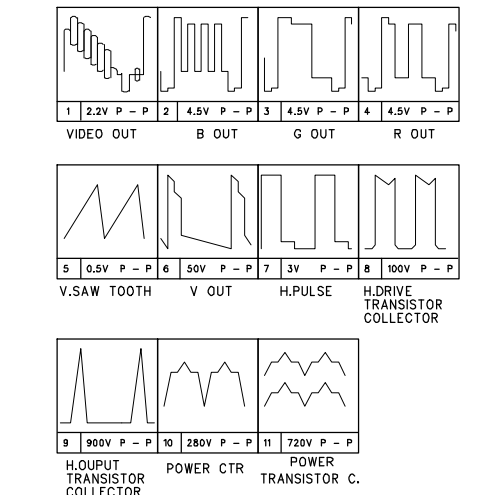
| 1 | 2.2V P – P | 2 | 4.5V P – P | 3 | 4.5V P – P | 4 | 4.5V P – P |
|---|---|---|---|---|---|---|---|

VIDEO OUT B OUT G OUT R OUT

| 5 | 0.5V P – P | 6 | 50V P – P | 7 | 3V P – P | 8 | 100V P – P |
|---|---|---|---|---|---|---|---|

V.SAW TOOTH V OUT H.PULSE H.DRIVE TRANSISTOR COLLECTOR

| 9 | 900V P – P | 10 | 280V P – P | 11 | 720V P – P |
|---|---|---|---|---|---|

H.OUPUT TRANSISTOR COLLECTOR POWER CTR POWER TRANSISTOR C.